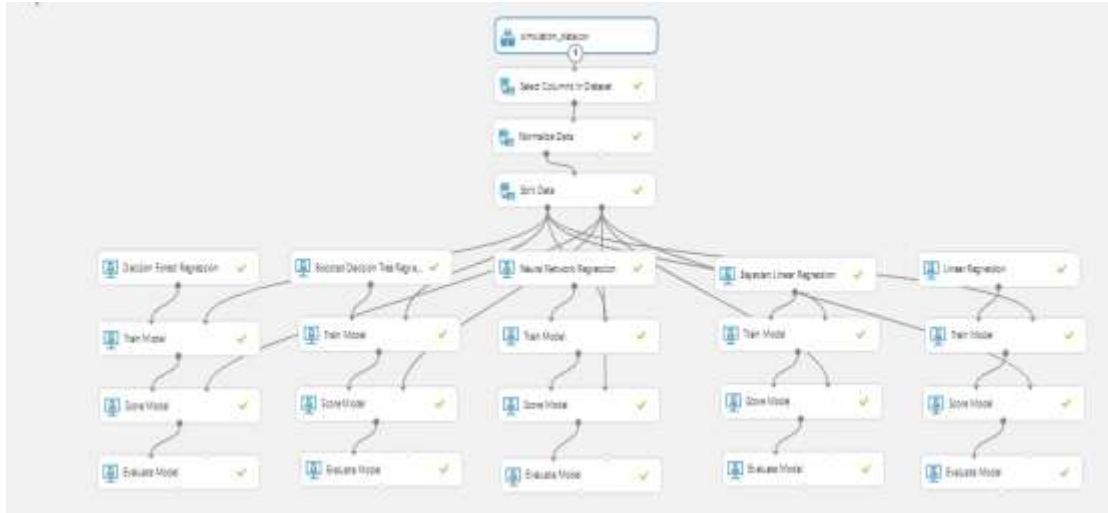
simulation_dataset

Select Columns in Dataset

Normalize Data

Split Data

Decision Forest Regression

Boosted Decision Tree Regre...

Neural Network Regression

Bayesian Linear Regression

Linear Regression

Train Model

Train Model

Train Model

Train Model

Train Model

Score Model

Score Model

Score Model

Score Model

Score Model

Evaluate Model

Evaluate Model

Evaluate Model

Evaluate Model

Evaluate Model